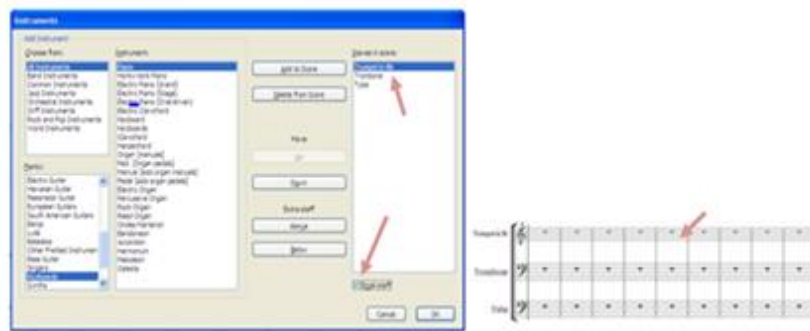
Instruments

Add Instrument

Choose from:

All Instruments
Band Instruments
Common Instruments
Jazz Instruments
Orchestral Instruments
Sniff Instruments
Rock and Pop Instruments
World Instruments

Family:

Electric Guitar
Hawaiian Guitar
Resonator Guitar
European Guitars
South American Guitars
Banjo
Lute
Balalaika
Other Plucked Instruments
Bass Guitar
Singers
Keyboards
Synths

Instrument:

Piano
Honky-tonk Piano
Electric Piano (Grand)
Electric Piano (Stage)
Electric Piano (Chorded)
Electric Organ
Keyboard
Keyboards
Clavichord
Harpsichord
Organ [manuals]
Ped. [Organ pedals]
Manual [solo organ manuals]
Pedal [solo organ pedals]
Electric Organ
Percussive Organ
Rock Organ
Reed Organ
Ondes Martenot
Bandoneon
Accordion
Harmonium
Melodeon
Celesta

Add to Score

Delete from Score

Move

Up

Down

Extra staff

Above

Below

Staves in score:

Trumpet in Bb
Trombone
Tuba

Small staff

Cancel

OK

Trumpet in B

Trombone

Tuba